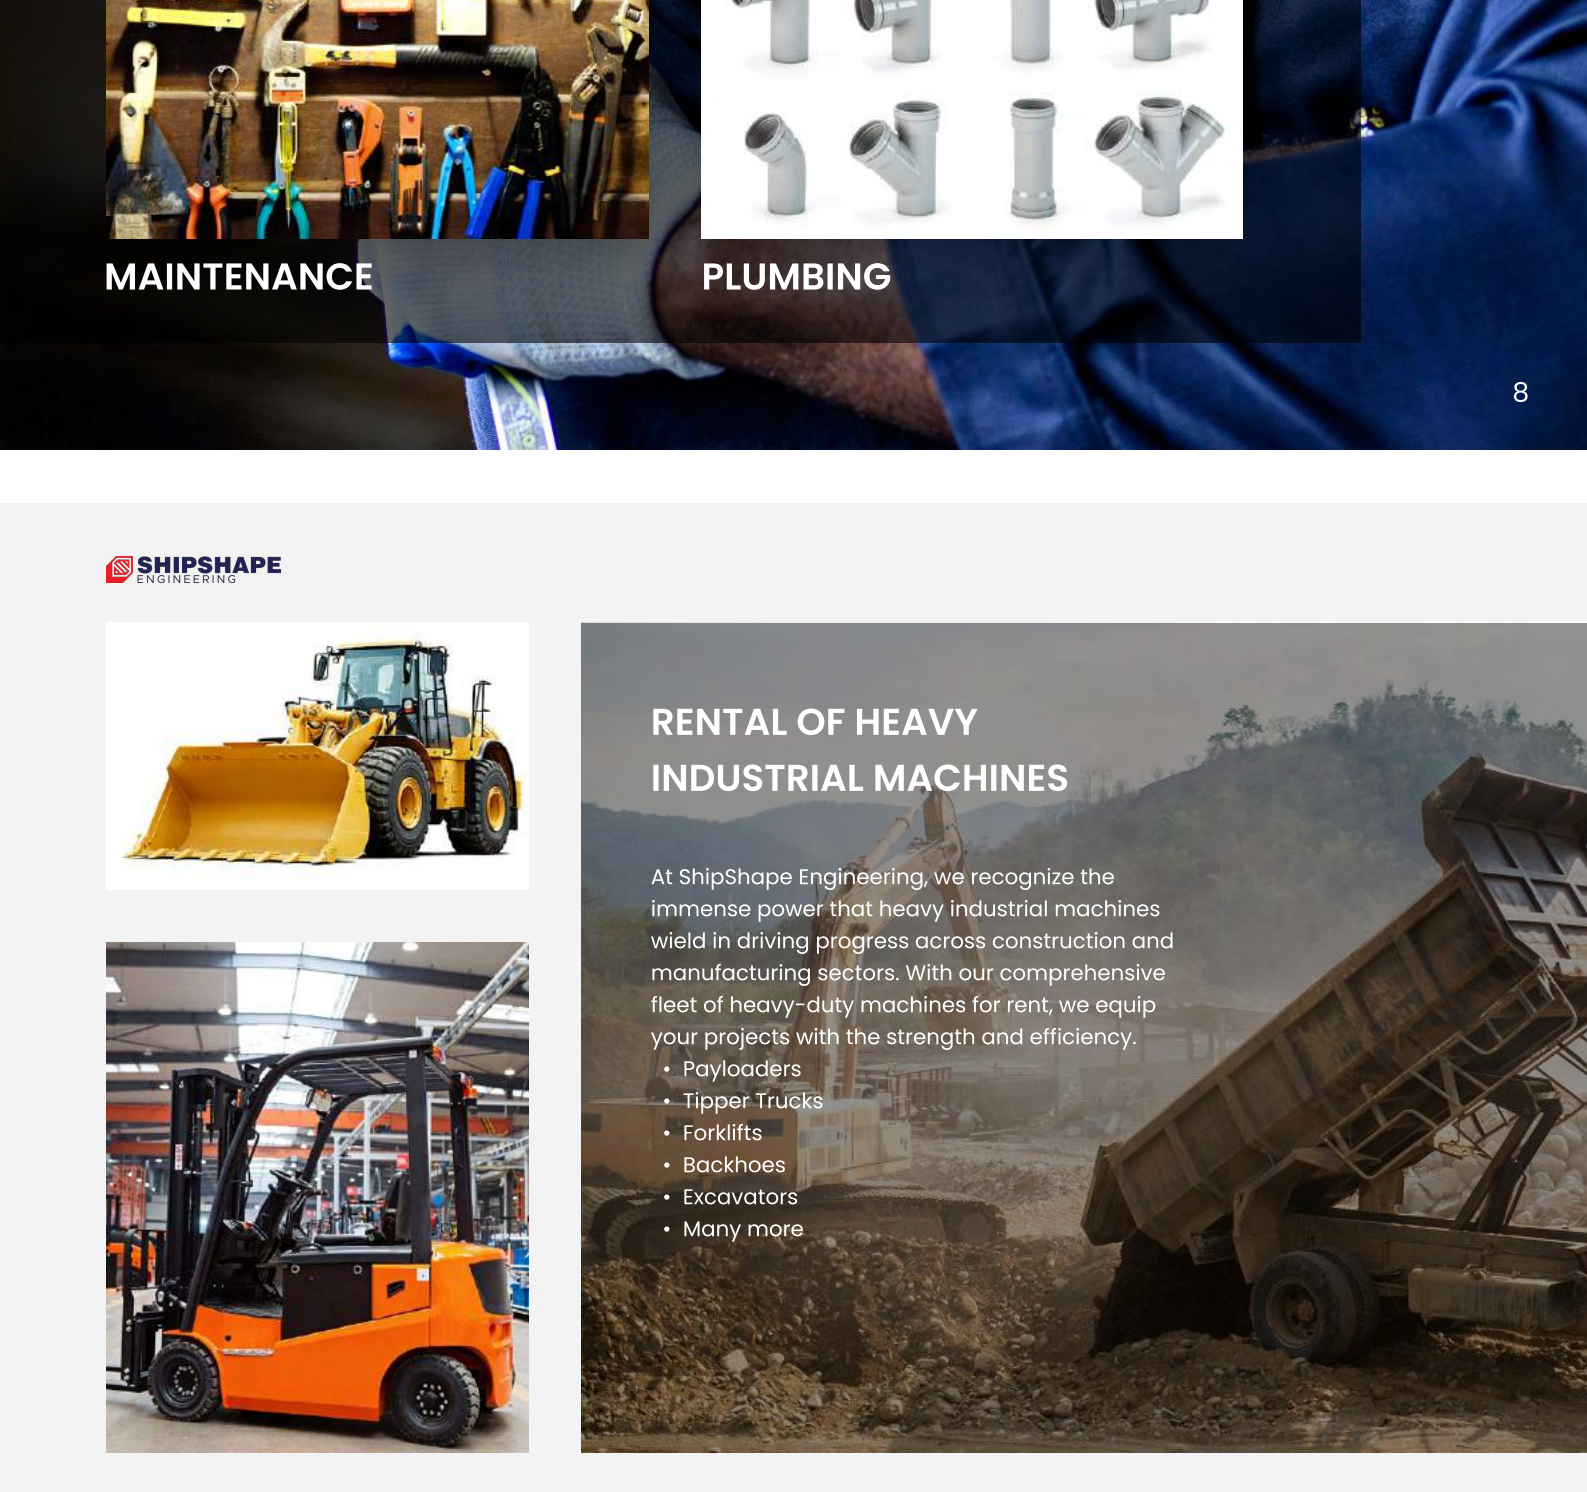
MAINTENANCE

PLUMBING

8

SHIPSHAPE
ENGINEERING

RENTAL OF HEAVY INDUSTRIAL MACHINES

At ShipShape Engineering, we recognize the immense power that heavy industrial machines wield in driving progress across construction and manufacturing sectors. With our comprehensive fleet of heavy-duty machines for rent, we equip your projects with the strength and efficiency.

- Payloaders
- Tipper Trucks
- Forklifts
- Backhoes
- Excavators
- Many more